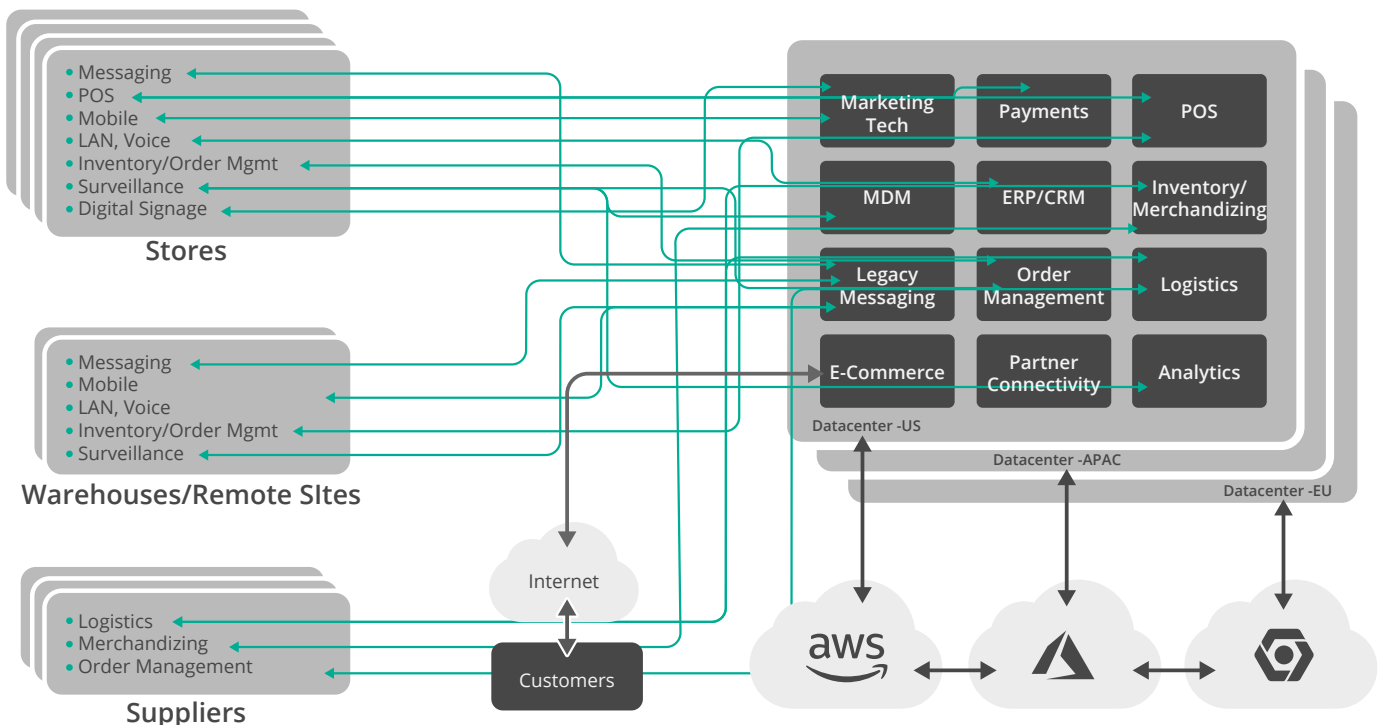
• Messaging
• POS
• Mobile
• LAN, Voice
• Inventory/Order Mgmt
• Surveillance
• Digital Signage

Stores

• Messaging
• Mobile
• LAN, Voice
• Inventory/Order Mgmt
• Surveillance

Warehouses/Remote SItes

• Logistics
• Merchandizing
• Order Management

Suppliers

Marketing Tech
Payments
POS
MDM
ERP/CRM
Inventory/ Merchandizing
Legacy Messaging
Order Management
Logistics
E-Commerce
Partner Connectivity
Analytics

Datacenter -US
Datacenter -APAC
Datacenter -EU

Internet

Customers

aws